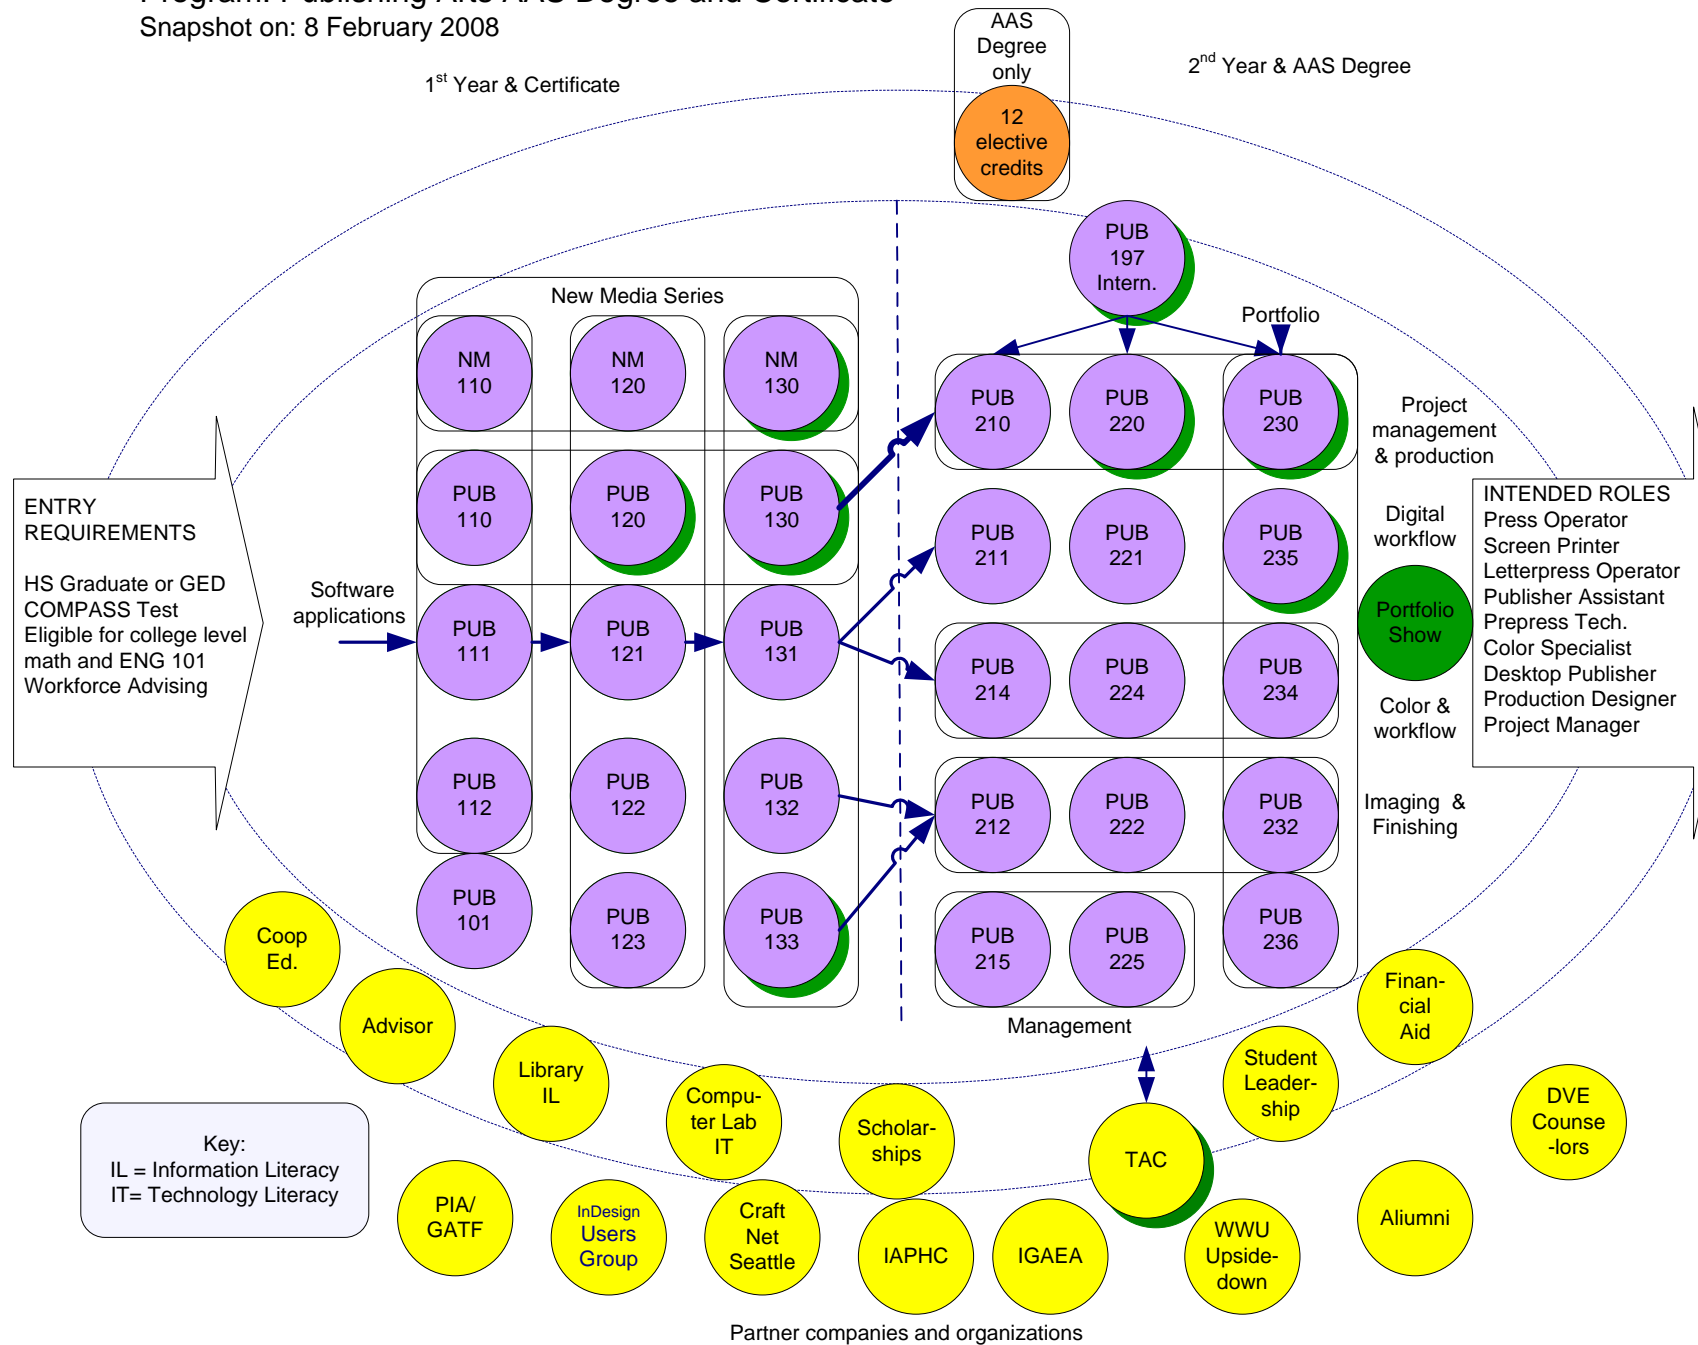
Program: Publishing AAS Degree and Certificate
Snapshot on: 8 February 2008

AAS Degree only

12 elective credits

$1^{st}$ Year & Certificate

$2^{nd}$ Year & AAS Degree

PUB 197 Intern.

New Media Series

Portfolio

NM 110

NM 120

NM 130

PUB 210

PUB 220

PUB 230

Project management & production

PUB 110

PUB 120

PUB 130

PUB 211

PUB 221

PUB 235

Digital workflow

ENTRY REQUIREMENTS

HS Graduate or GED
COMPASS Test
Eligible for college level math and ENG 101
Workforce Advising

Software applications

PUB 111

PUB 121

PUB 131

PUB 214

PUB 224

PUB 234

Portfolio Show

Color & workflow

INTENDED ROLES
Press Operator
Screen Printer
Letterpress Operator
Publisher Assistant
Prepress Tech.
Color Specialist
Desktop Publisher
Production Designer
Project Manager

PUB 112

PUB 122

PUB 132

PUB 212

PUB 222

PUB 232

Imaging & Finishing

PUB 101

PUB 123

PUB 133

PUB 215

PUB 225

PUB 236

Coop Ed.

Advisor

Management

Finan-cial Aid

Library IL

Compu-ter Lab IT

Scholar-ships

TAC

Student Leader-ship

DVE Counse -lors

Key:
IL = Information Literacy
IT= Technology Literacy

PIA/ GATF

InDesign Users Group

Craft Net Seattle

IAPHC

IGAEA

WWU Upside-down

Aliumni

Partner companies and organizations